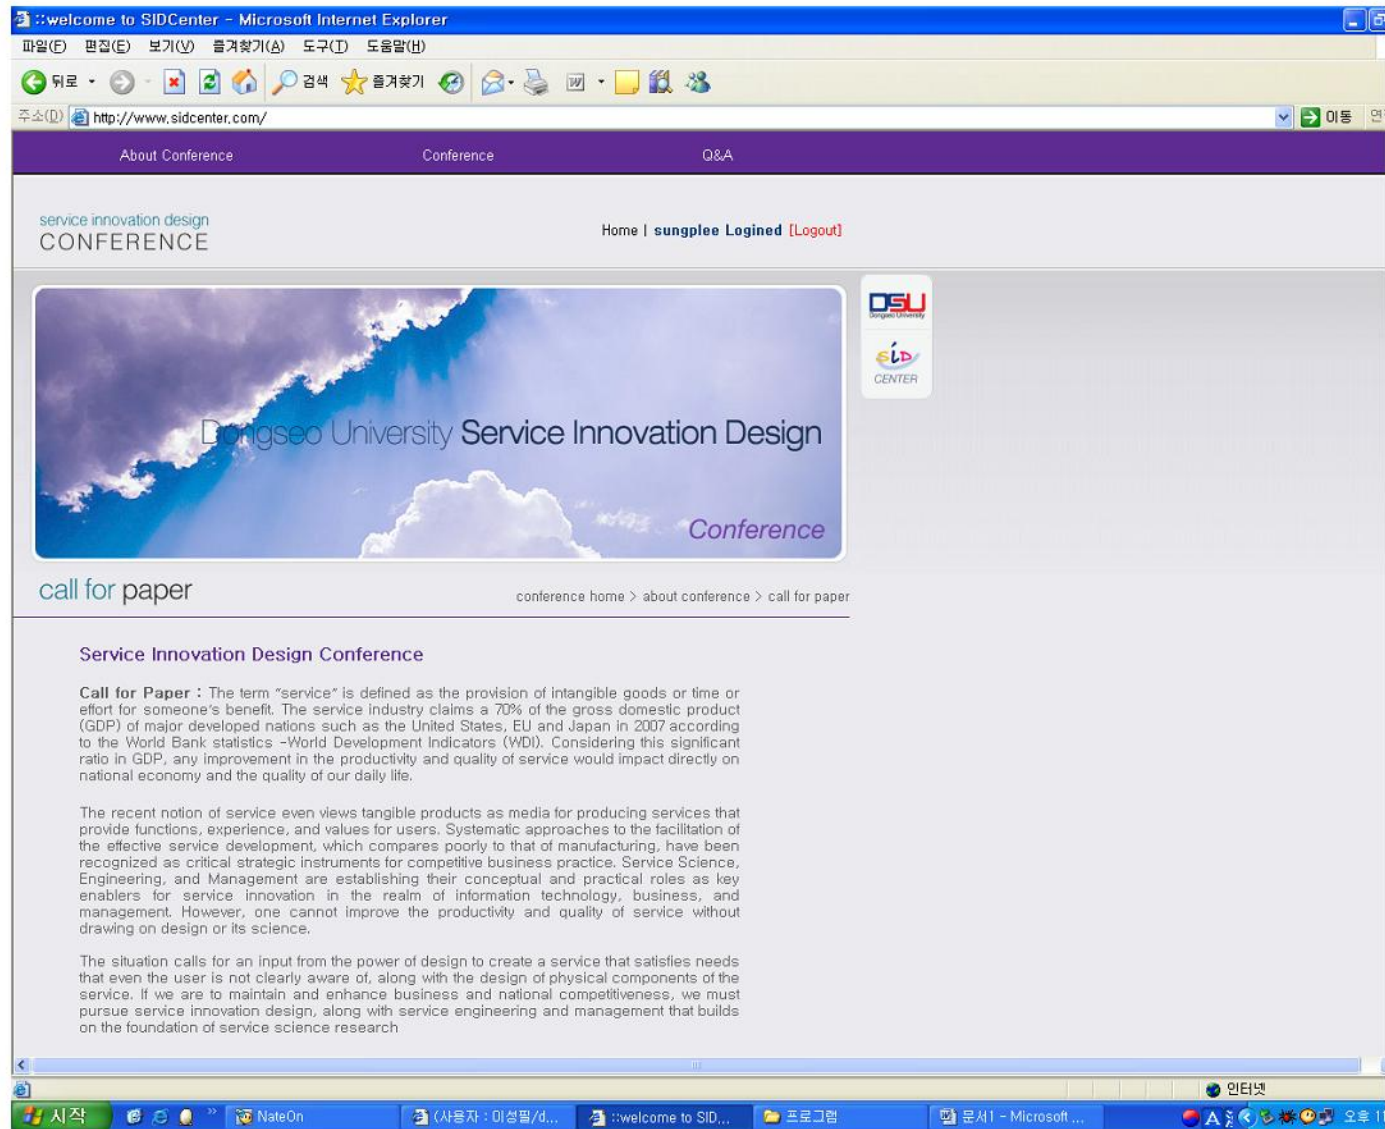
::welcome to SIDCenter - Microsoft Internet Explorer

파일(F) 편집(E) 보기(V) 즐겨찾기(A) 도구(T) 도움말(H)

뒤로 검색 즐겨찾기

주소(D) http://www.sidcenter.com/ 이동

About Conference Conference Q&A

service innovation design
CONFERENCE

Home | sungplee Logined [Logout]

Dongseo University Service Innovation Design
Conference

DSU
SID CENTER

call for paper

conference home > about conference > call for paper

Service Innovation Design Conference

Call for Paper : The term "service" is defined as the provision of intangible goods or time or effort for someone's benefit. The service industry claims a 70% of the gross domestic product (GDP) of major developed nations such as the United States, EU and Japan in 2007 according to the World Bank statistics -World Development Indicators (WDI). Considering this significant ratio in GDP, any improvement in the productivity and quality of service would impact directly on national economy and the quality of our daily life.

The recent notion of service even views tangible products as media for producing services that provide functions, experience, and values for users. Systematic approaches to the facilitation of the effective service development, which compares poorly to that of manufacturing, have been recognized as critical strategic instruments for competitive business practice. Service Science, Engineering, and Management are establishing their conceptual and practical roles as key enablers for service innovation in the realm of information technology, business, and management. However, one cannot improve the productivity and quality of service without drawing on design or its science.

The situation calls for an input from the power of design to create a service that satisfies needs that even the user is not clearly aware of, along with the design of physical components of the service. If we are to maintain and enhance business and national competitiveness, we must pursue service innovation design, along with service engineering and management that builds on the foundation of service science research

인터넷

시작 NateOn (사용자 : 이성필/d... ::welcome to SID... 프로그램 문서1 - Microsoft ... 오후 1